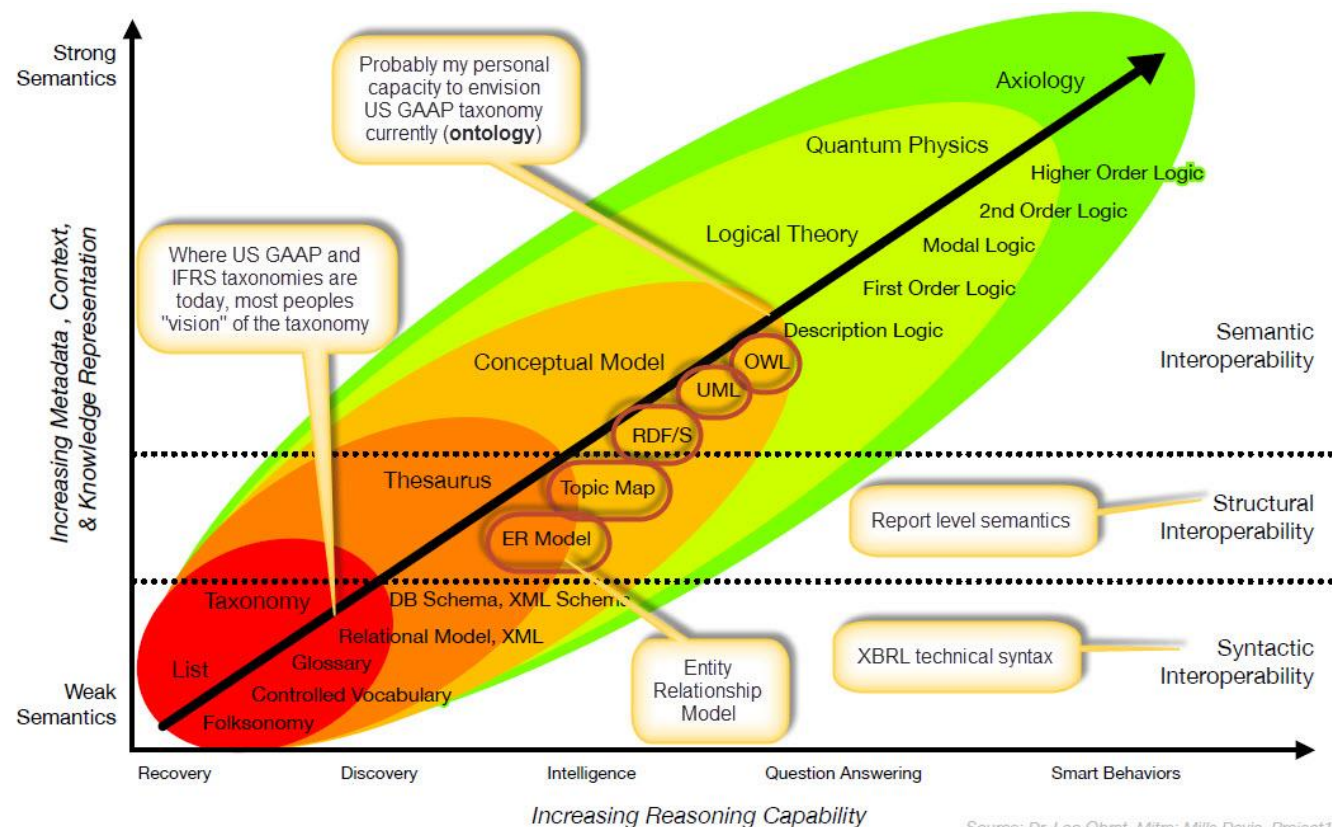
Strong Semantics

Probably my personal capacity to envision US GAAP taxonomy currently (**ontology**)

Axiology

Quantum Physics

Higher Order Logic

2nd Order Logic

Logical Theory

Modal Logic

Where US GAAP and IFRS taxonomies are today, most peoples "vision" of the taxonomy

First Order Logic

Description Logic

Semantic Interoperability

Conceptual Model

OWL

UML

RDF/S

Increasing Metadata , Context, & Knowledge Representation

Thesaurus

Topic Map

Structural Interoperability

Report level semantics

ER Model

Taxonomy

DB Schema, XML Schema

Relational Model, XML

Syntactic Interoperability

XBRL technical syntax

List

Glossary

Entity Relationship Model

Weak Semantics

Controlled Vocabulary

Folksonomy

Recovery

Discovery

Intelligence

Question Answering

Smart Behaviors

Increasing Reasoning Capability

Source: Dr. Leo Obrst, Mitre; Mills Davis, Project10X